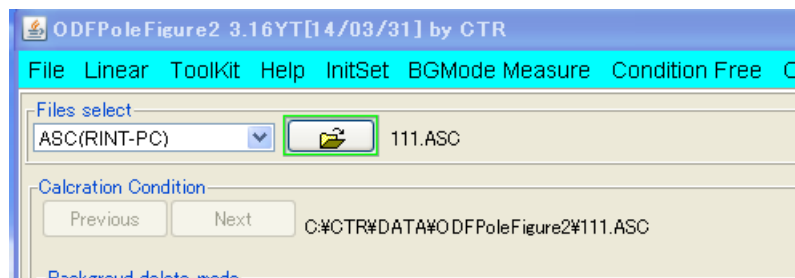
ODFPoleFigure2 3.16YT[14/03/31] by CTR

File Linear ToolKit Help InitSet BGMode Measure Condition Free C

Files select
ASC(RINT-PC)
111.ASC

Calcration Condition
Previous Next C:¥CTR¥DATA¥ODFPoleFigure2¥111.ASC

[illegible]